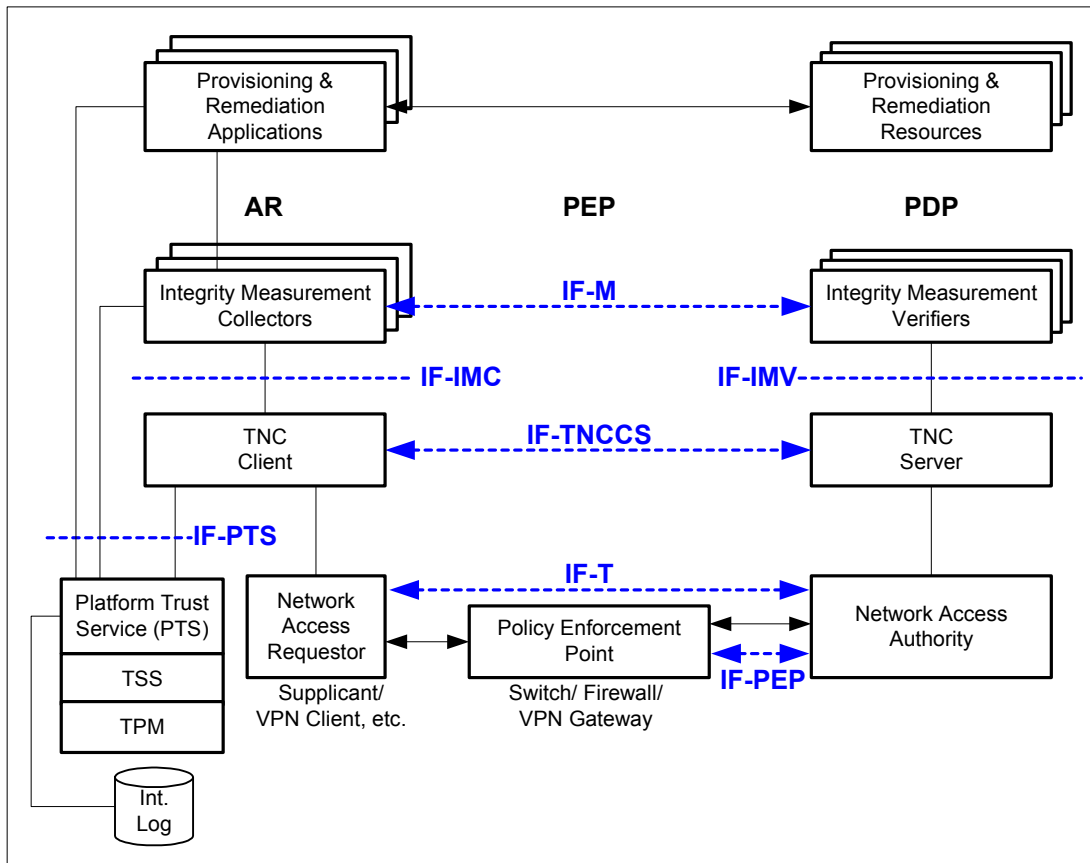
Provisioning & Remediation Applications

Provisioning & Remediation Resources

AR

PEP

PDP

Integrity Measurement Collectors

IF-M

Integrity Measurement Verifiers

IF-IMC

IF-IMV

TNC Client

IF-TNCCS

TNC Server

IF-PTS

IF-T

Platform Trust Service (PTS)

TSS

TPM

Network Access Requestor

Supplicant/ VPN Client, etc.

Policy Enforcement Point

Switch/ Firewall/ VPN Gateway

Network Access Authority

IF-PEP

Int. Log